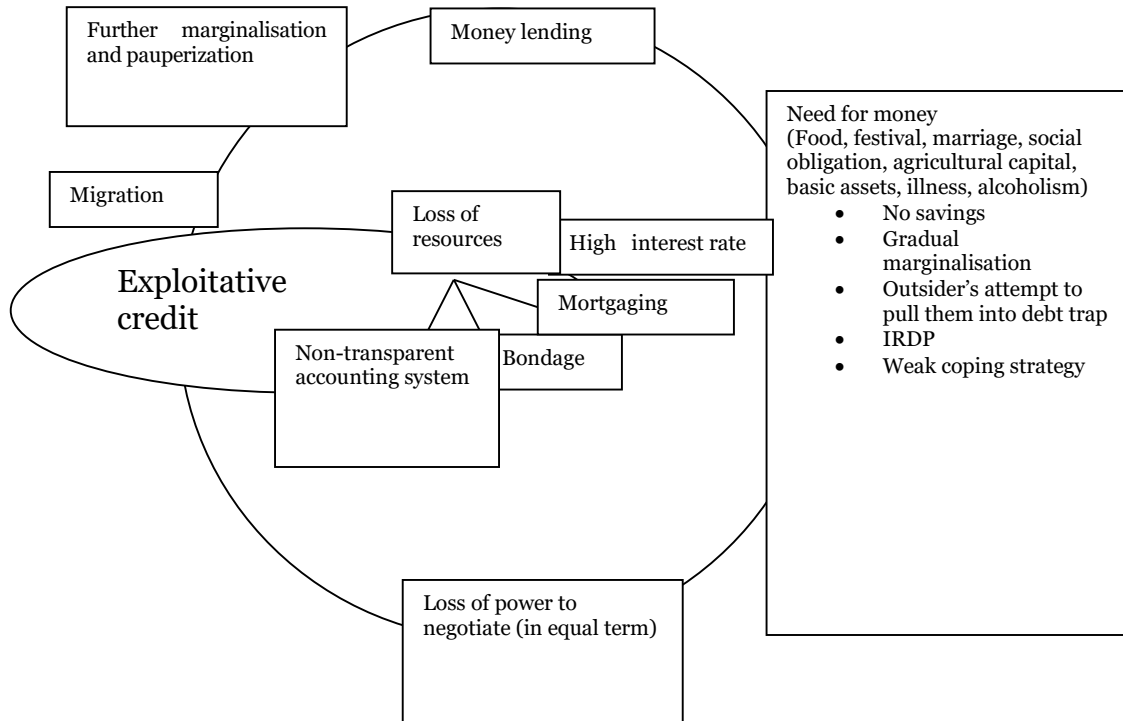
Further marginalisation and pauperization

Money lending

Need for money
(Food, festival, marriage, social obligation, agricultural capital, basic assets, illness, alcoholism)
- No savings
- Gradual marginalisation
- Outsider's attempt to pull them into debt trap
- IRDP
- Weak coping strategy

Migration

Loss of resources

High interest rate

Exploitative credit

Mortgaging

Non-transparent accounting system

Bondage

Loss of power to negotiate (in equal term)